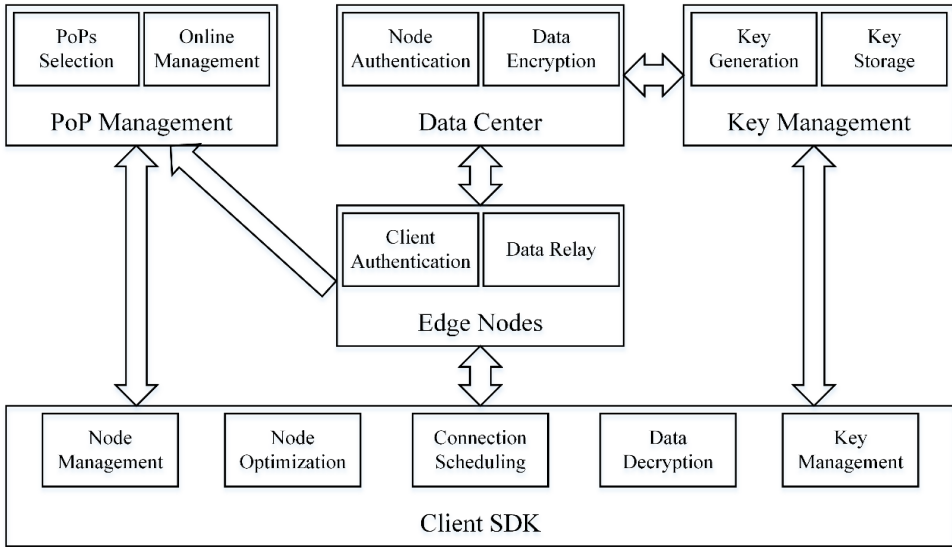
PoPs Selection

Online Management

PoP Management

Node Authentication

Data Encryption

Data Center

Key Generation

Key Storage

Key Management

Client Authentication

Data Relay

Edge Nodes

Node Management

Node Optimization

Connection Scheduling

Data Decryption

Key Management

Client SDK